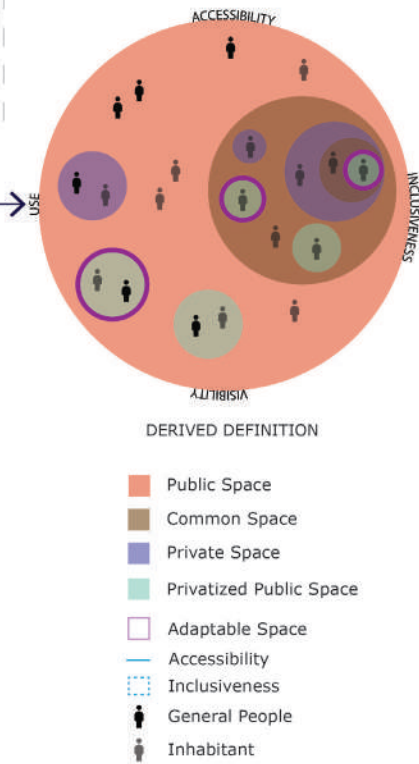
ACCESSIBILITY

USE

INCLUSIVENESS

VISIBILITY

DERIVED DEFINITION

Public Space
Common Space
Private Space
Privatized Public Space
Adaptable Space
Accessibility
Inclusiveness
General People
Inhabitant